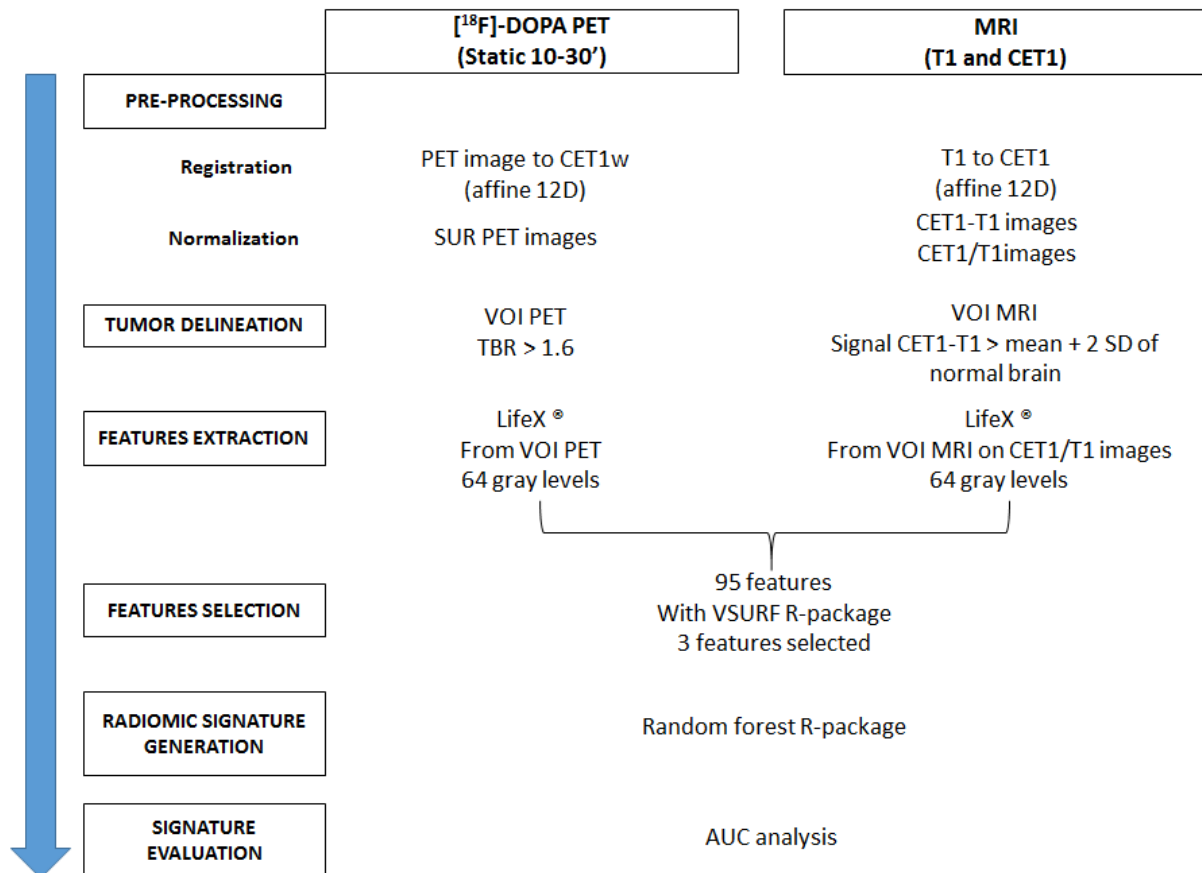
[$^{18}$F]-DOPA PET
(Static 10-30’)

MRI
(T1 and CET1)

PRE-PROCESSING

Registration

PET image to CET1w
(affine 12D)

T1 to CET1
(affine 12D)

Normalization

SUR PET images

CET1-T1 images
CET1/T1images

TUMOR DELINEATION

VOI PET
TBR > 1.6

VOI MRI
Signal CET1-T1 > mean + 2 SD of normal brain

FEATURES EXTRACTION

LifeX ®
From VOI PET
64 gray levels

LifeX ®
From VOI MRI on CET1/T1 images
64 gray levels

FEATURES SELECTION

95 features
With VSURF R-package
3 features selected

RADIOMIC SIGNATURE GENERATION

Random forest R-package

SIGNATURE EVALUATION

AUC analysis